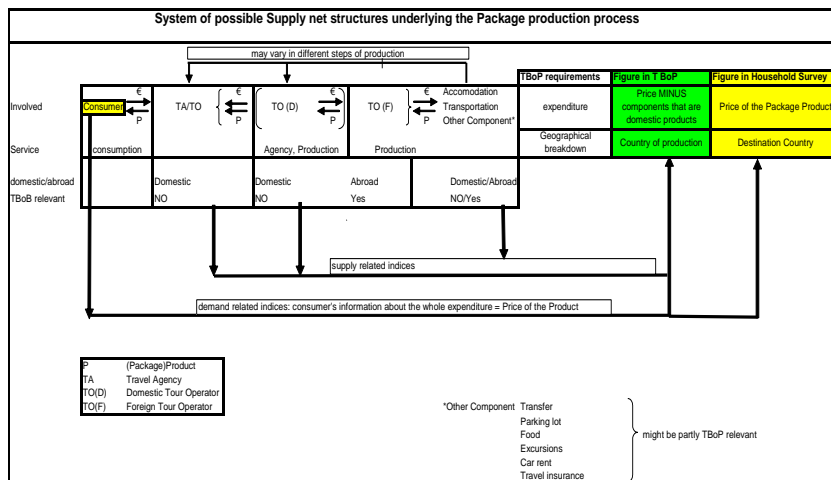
System of possible Supply net structures underlying the Package production process

may vary in different steps of production

| | | | | | TBoP requirements | Figure in T BoP | Figure in Household Survey |
|---|---|---|---|---|---|---|---|
| Involved | Consumer € P | TA/TO € P | TO (D) € P | TO (F) € P Accomodation Transportation Other Component* | expenditure | Price MINUS components that are domestic products | Price of the Package Product |
| Service | consumption | | Agency, Production | Production | Geographical breakdown | Country of production | Destination Country |
| domestic/abroad | | Domestic | Domestic | Abroad | Domestic/Abroad | | |
| TBoB relevant | | NO | NO | Yes | NO/Yes | | |

supply related indices

demand related indices: consumer's information about the whole expenditure = Price of the Product

| | |
|---|---|
| P | (Package)Product |
| TA | Travel Agency |
| TO(D) | Domestic Tour Operator |
| TO(F) | Foreign Tour Operator |

*Other Component Transfer
Parking lot
Food
Excursions
Car rent
Travel insurance

might be partly TBoP relevant